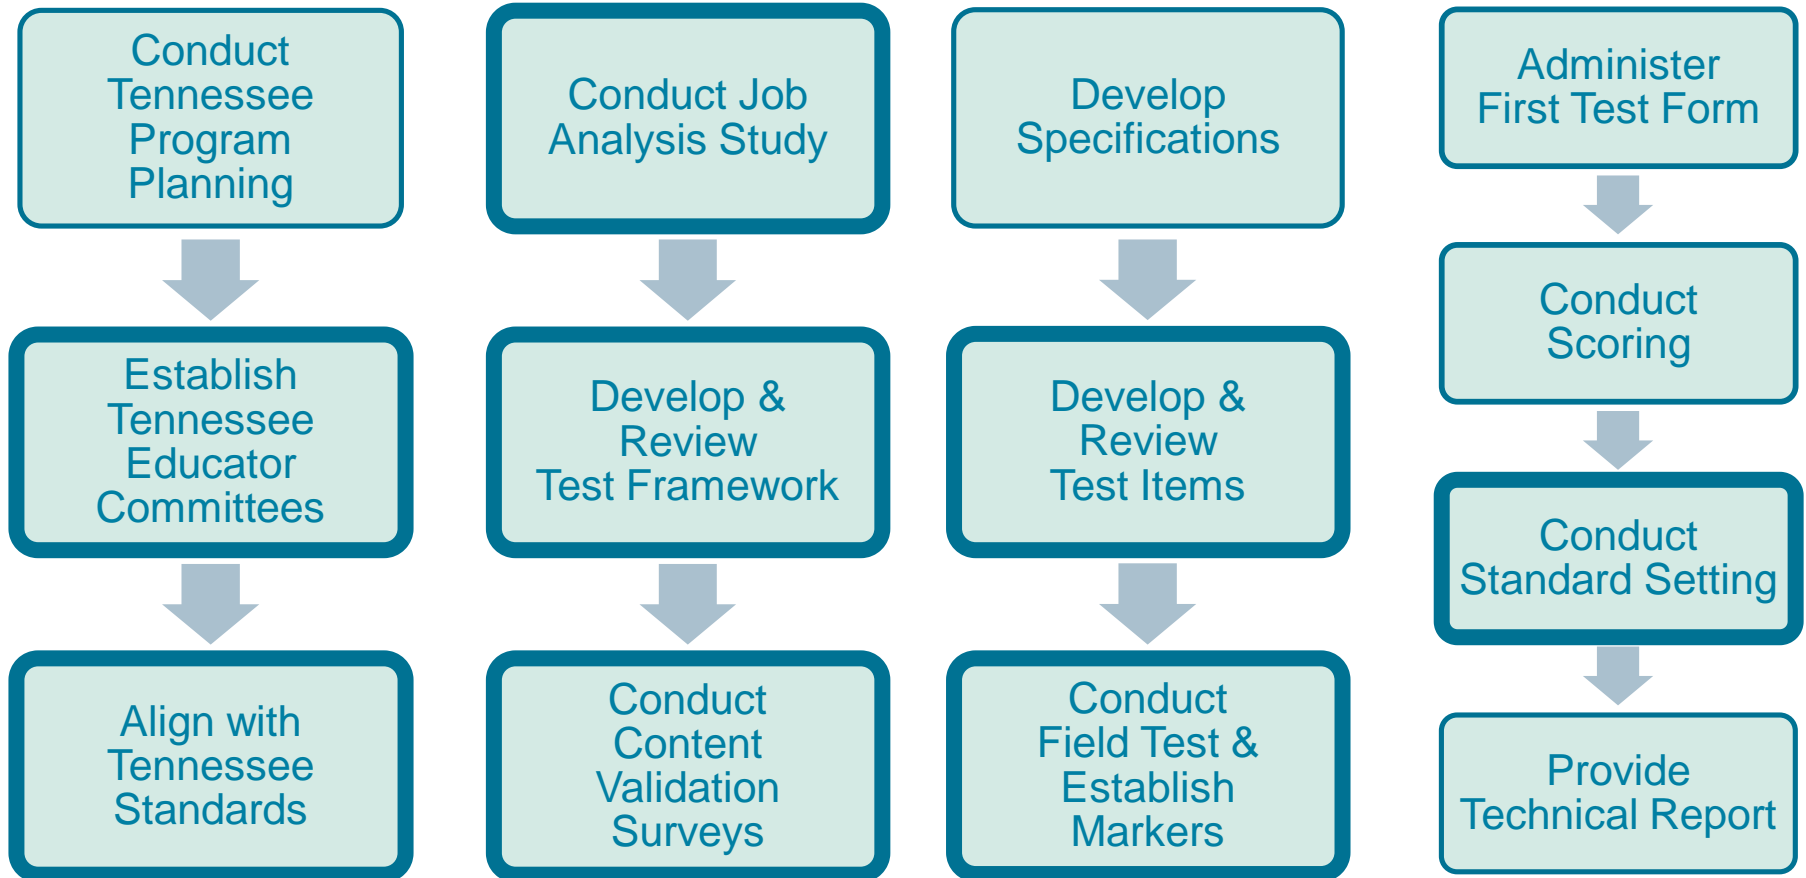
Conduct Tennessee Program Planning

Establish Tennessee Educator Committees

Align with Tennessee Standards

Conduct Job Analysis Study

Develop & Review Test Framework

Conduct Content Validation Surveys

Develop Specifications

Develop & Review Test Items

Conduct Field Test & Establish Markers

Administer First Test Form

Conduct Scoring

Conduct Standard Setting

Provide Technical Report